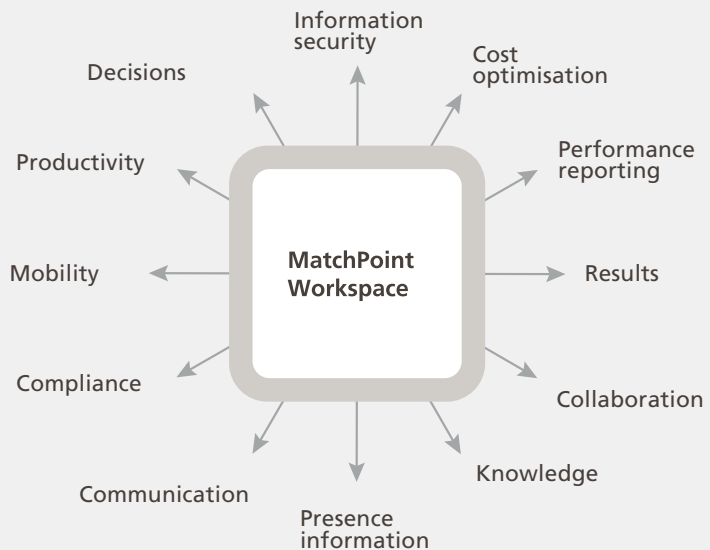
Information security

Cost optimisation

Decisions

Performance reporting

Productivity

MatchPoint Workspace

Mobility

Results

Compliance

Collaboration

Communication

Knowledge

Presence information